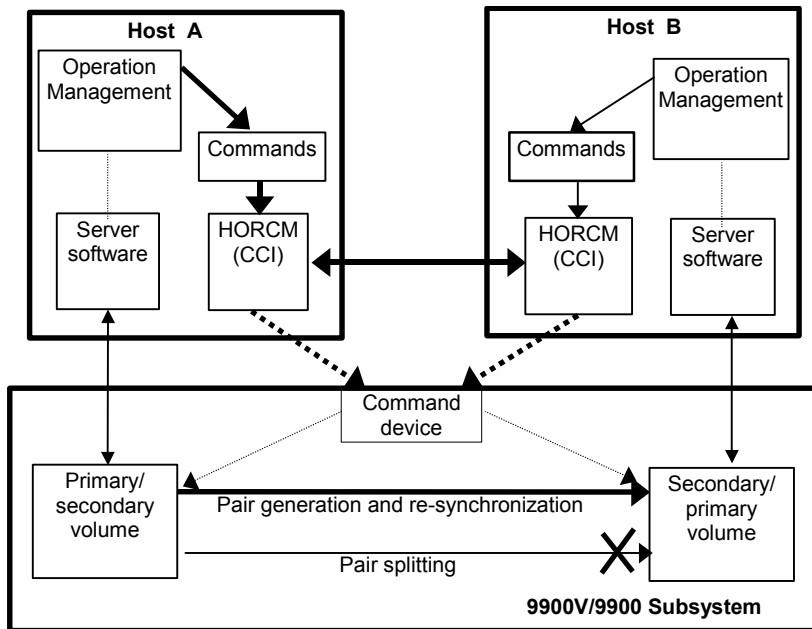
Host A

Operation Management

Commands

Server software

HORCM (CCI)

Host B

Operation Management

Commands

HORCM (CCI)

Server software

Command device

Primary/ secondary volume

Pair generation and re-synchronization

Secondary/ primary volume

Pair splitting

9900V/9900 Subsystem